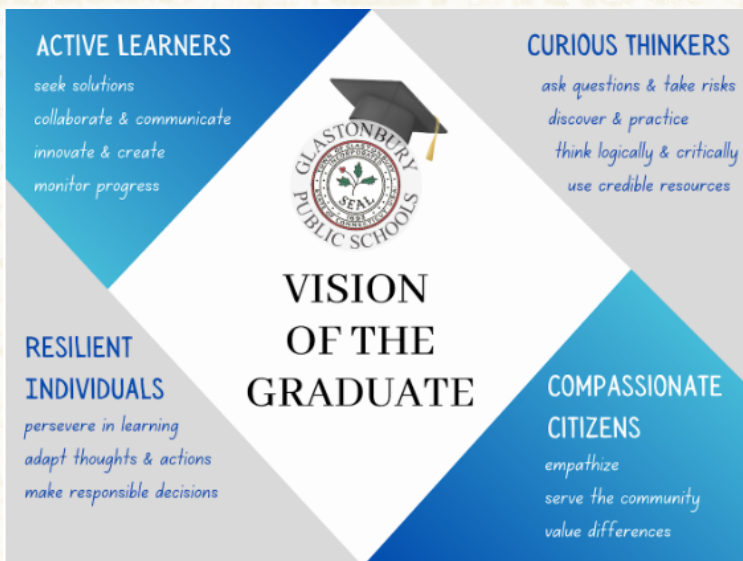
ACTIVE LEARNERS
seek solutions
collaborate & communicate
innovate & create
monitor progress

CURIOUS THINKERS
ask questions & take risks
discover & practice
think logically & critically
use credible resources

GLASTONBURY PUBLIC SCHOOLS
SEAL

VISION OF THE GRADUATE

RESILIENT INDIVIDUALS
persevere in learning
adapt thoughts & actions
make responsible decisions

COMPASSIONATE CITIZENS
empathize
serve the community
value differences